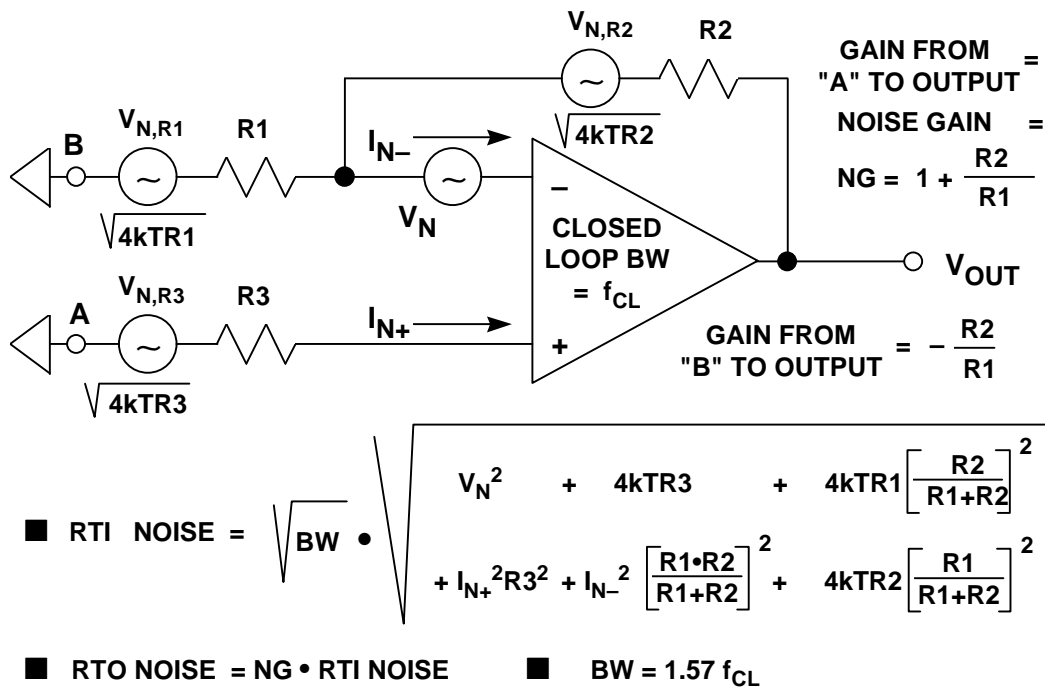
$V_{N,R2}$ R2

GAIN FROM "A" TO OUTPUT = NOISE GAIN = $NG = 1 + \frac{R2}{R1}$

B $V_{N,R1}$ R1 $\sqrt{4kTR1}$

$\sqrt{4kTR2}$

$I_{N-}$

$V_N$

–

CLOSED LOOP BW $= f_{CL}$

$V_{OUT}$

A $V_{N,R3}$ R3 $\sqrt{4kTR3}$

$I_{N+}$

+

GAIN FROM "B" TO OUTPUT $= -\frac{R2}{R1}$

■ RTI NOISE = $\sqrt{BW} \bullet \sqrt{V_N^2 + 4kTR3 + 4kTR1\left[\frac{R2}{R1+R2}\right]^2 + I_{N+}^2R3^2 + I_{N-}^2\left[\frac{R1 \bullet R2}{R1+R2}\right]^2 + 4kTR2\left[\frac{R1}{R1+R2}\right]^2}$

■ RTO NOISE = NG • RTI NOISE ■ BW = 1.57 $f_{CL}$